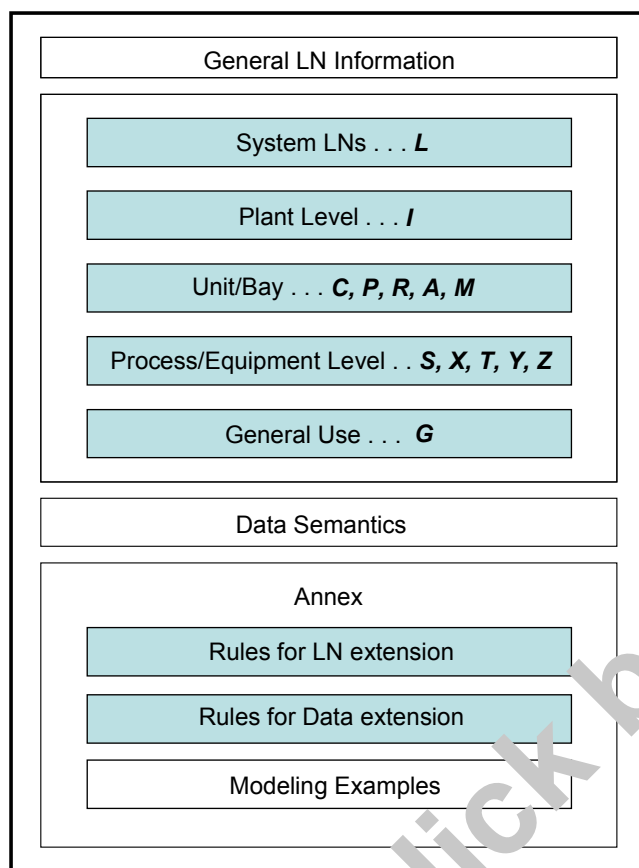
General LN Information

System LNs . . . ***L***

Plant Level . . . ***I***

Unit/Bay . . . ***C, P, R, A, M***

Process/Equipment Level . . ***S, X, T, Y, Z***

General Use . . . ***G***

Data Semantics

Annex

Rules for LN extension

Rules for Data extension

Modeling Examples

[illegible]